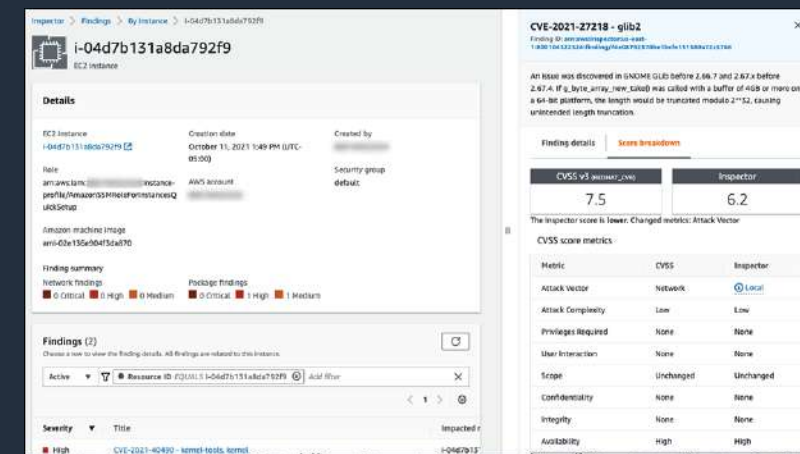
Inspector > Findings > By instance > i-04d7b131a8da792f9

i-04d7b131a8da792f9
EC2 instance

Details

EC2 instance
i-04d7b131a8da792f9

Creation date
October 11, 2021 1:49 PM (UTC-05:00)

Created by
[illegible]

Role
arn:aws:iam::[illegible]:instance-profile/AmazonSSMRoleForInstancesQuickSetup

AWS account
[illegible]

Security group
default

Amazon machine image
ami-02e136e904f3da870

Finding summary
Network findings
0 Critical 0 High 0 Medium
Package findings
0 Critical 1 High 1 Medium

Findings (2)
Choose a row to view the finding details. All findings are related to this instance.

Active ▼ Resource ID EQUALS i-04d7b131a8da792f9 Add filter

< 1 >

Severity ▼ Title Impacted r
High CVE-2021-40490 - kernel-tools, kernel i-04d7b131

CVE-2021-27218 - glib2
Finding ID: arn:aws:inspector2:us-east-1:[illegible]

An issue was discovered in GNOME GLib before 2.66.7 and 2.67.x before 2.67.4. If g_byte_array_new_take() was called with a buffer of 4GB or more on a 64-bit platform, the length would be truncated modulo 2**32, causing unintended length truncation.

Finding details Score breakdown

CVSS v3 (NVD_CVSS)
7.5

Inspector
6.2

The Inspector score is lower. Changed metrics: Attack Vector

CVSS score metrics

| Metric | CVSS | Inspector |
|---|---|---|
| Attack Vector | Network | Local |
| Attack Complexity | Low | Low |
| Privileges Required | None | None |
| User Interaction | None | None |
| Scope | Unchanged | Unchanged |
| Confidentiality | None | None |
| Integrity | None | None |
| Availability | High | High |